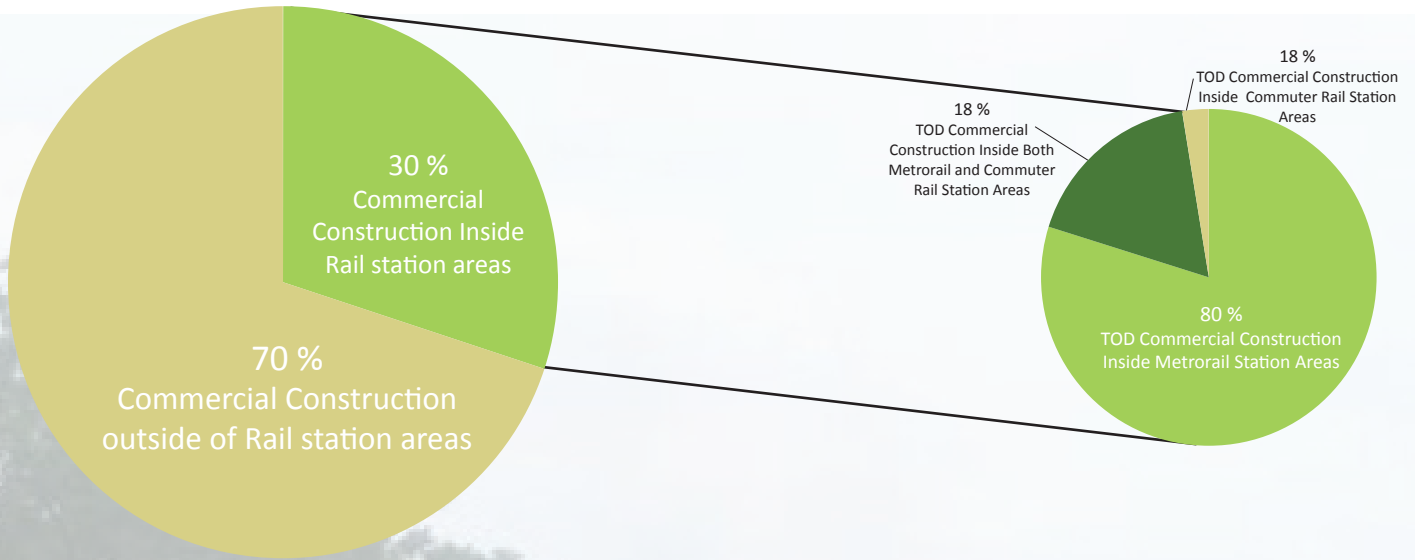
30 %
Commercial Construction Inside Rail station areas

70 %
Commercial Construction outside of Rail station areas

18 %
TOD Commercial Construction Inside Both Metrorail and Commuter Rail Station Areas

18 %
TOD Commercial Construction Inside Commuter Rail Station Areas

80 %
TOD Commercial Construction Inside Metrorail Station Areas